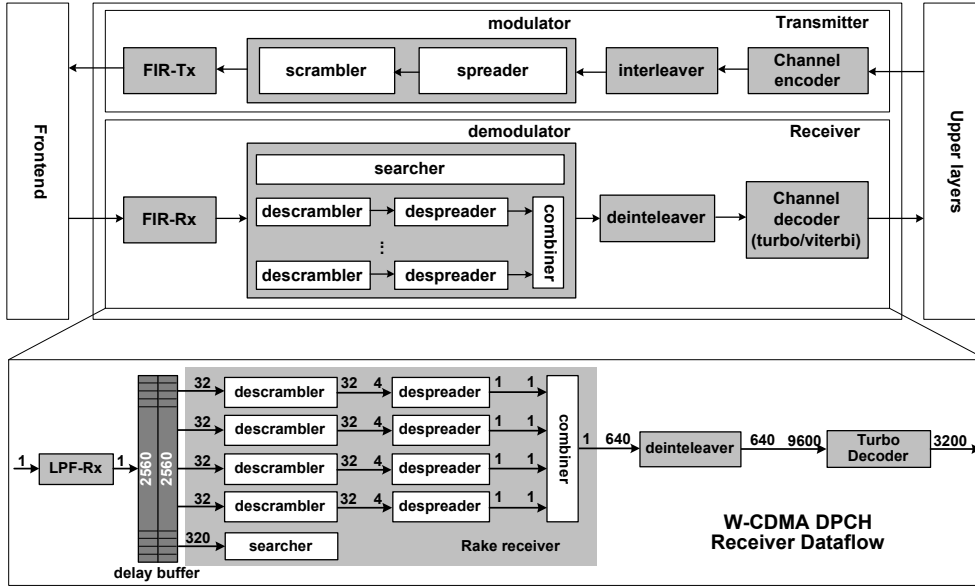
modulator
Transmitter
FIR-Tx
scrambler
spreader
interleaver
Channel encoder

Frontend

Upper layers

demodulator
Receiver
searcher
FIR-Rx
descrambler
despreader
combiner
deinteleaver
Channel decoder (turbo/viterbi)
⋮
descrambler
despreader

1
LPF-Rx
1
2560
2560
32
descrambler
32
4
despreader
1
1
32
descrambler
32
4
despreader
1
1
32
descrambler
32
4
despreader
1
1
32
descrambler
32
4
despreader
1
1
combiner
1
640
deinteleaver
640
9600
Turbo Decoder
3200
320
searcher
Rake receiver
delay buffer

W-CDMA DPCH Receiver Dataflow